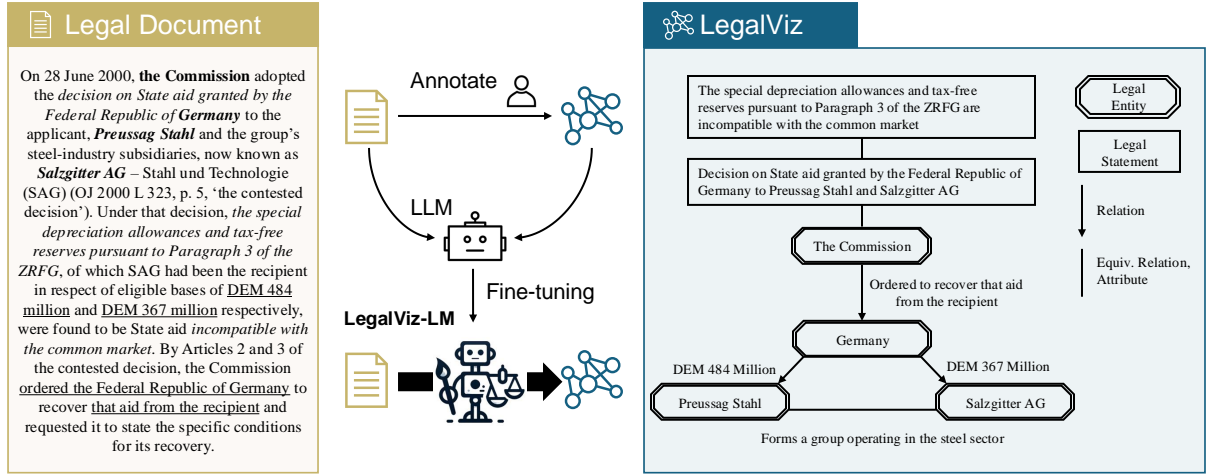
Legal Document

On 28 June 2000, the Commission adopted the decision on State aid granted by the Federal Republic of Germany to the applicant, Preussag Stahl and the group's steel-industry subsidiaries, now known as Salzgitter AG – Stahl und Technologie (SAG) (OJ 2000 L 323, p. 5, 'the contested decision'). Under that decision, the special depreciation allowances and tax-free reserves pursuant to Paragraph 3 of the ZRFG, of which SAG had been the recipient in respect of eligible bases of DEM 484 million and DEM 367 million respectively, were found to be State aid incompatible with the common market. By Articles 2 and 3 of the contested decision, the Commission ordered the Federal Republic of Germany to recover that aid from the recipient and requested it to state the specific conditions for its recovery.

Annotate

LLM

Fine-tuning

LegalViz-LM

LegalViz

The special depreciation allowances and tax-free reserves pursuant to Paragraph 3 of the ZRFG are incompatible with the common market

Decision on State aid granted by the Federal Republic of Germany to Preussag Stahl and Salzgitter AG

The Commission

Ordered to recover that aid from the recipient

Germany

DEM 484 Million

DEM 367 Million

Preussag Stahl

Salzgitter AG

Forms a group operating in the steel sector

Legal Entity

Legal Statement

Relation

Equiv. Relation, Attribute